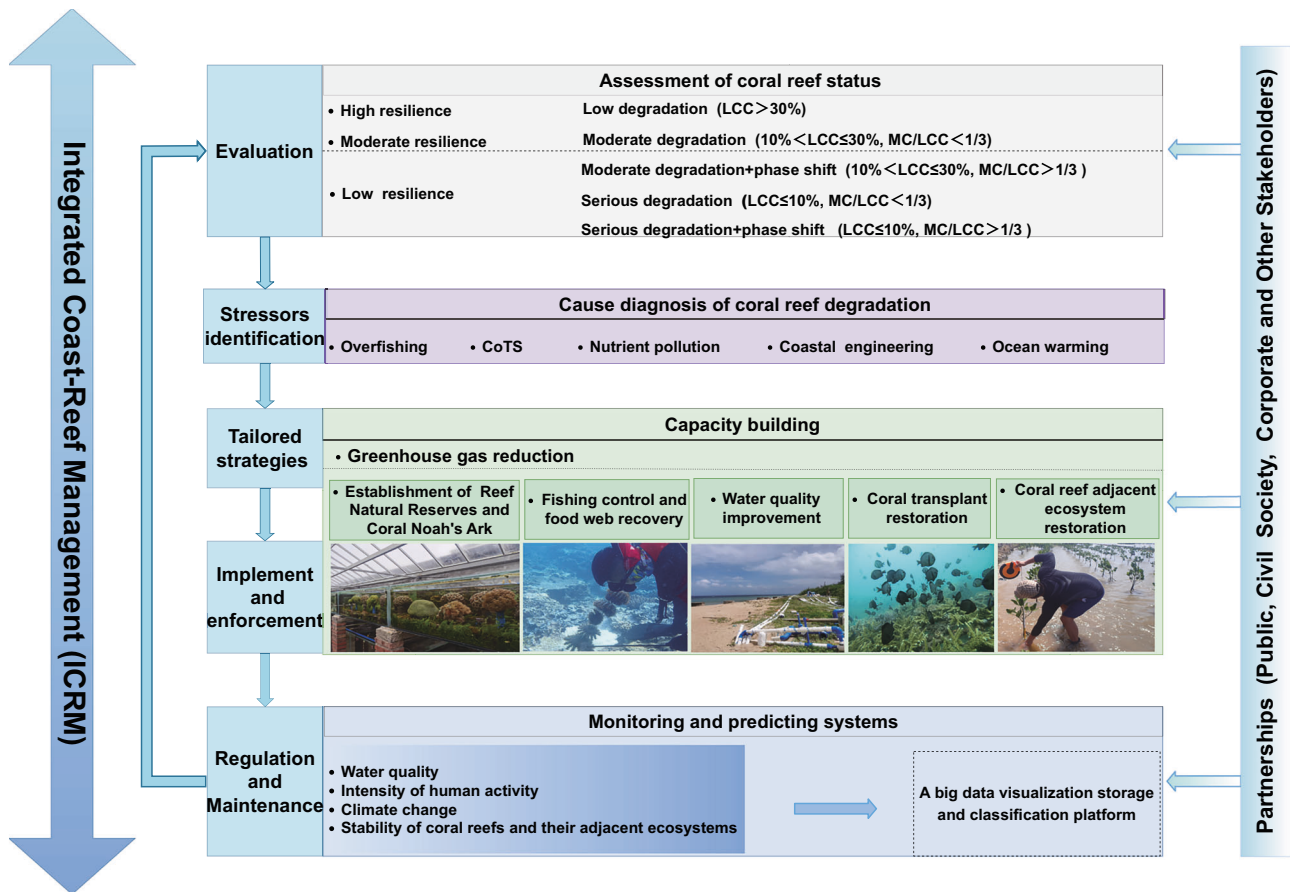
Integrated Coast-Reef Management (ICRM)

Evaluation

Assessment of coral reef status

• High resilience
Low degradation (LCC＞30%)

• Moderate resilience
Moderate degradation (10%＜LCC≤30%, MC/LCC＜1/3)

• Low resilience
Moderate degradation+phase shift (10%＜LCC≤30%, MC/LCC＞1/3 )
Serious degradation (LCC≤10%, MC/LCC＜1/3)
Serious degradation+phase shift (LCC≤10%, MC/LCC＞1/3 )

Stressors identification

Cause diagnosis of coral reef degradation

• Overfishing • CoTS • Nutrient pollution • Coastal engineering • Ocean warming

Tailored strategies

Capacity building

• Greenhouse gas reduction

• Establishment of Reef Natural Reserves and Coral Noah's Ark
• Fishing control and food web recovery
• Water quality improvement
• Coral transplant restoration
• Coral reef adjacent ecosystem restoration

Implement and enforcement

Regulation and Maintenance

Monitoring and predicting systems

• Water quality
• Intensity of human activity
• Climate change
• Stability of coral reefs and their adjacent ecosystems

A big data visualization storage and classification platform

Partnerships (Public, Civil Society, Corporate and Other Stakeholders)